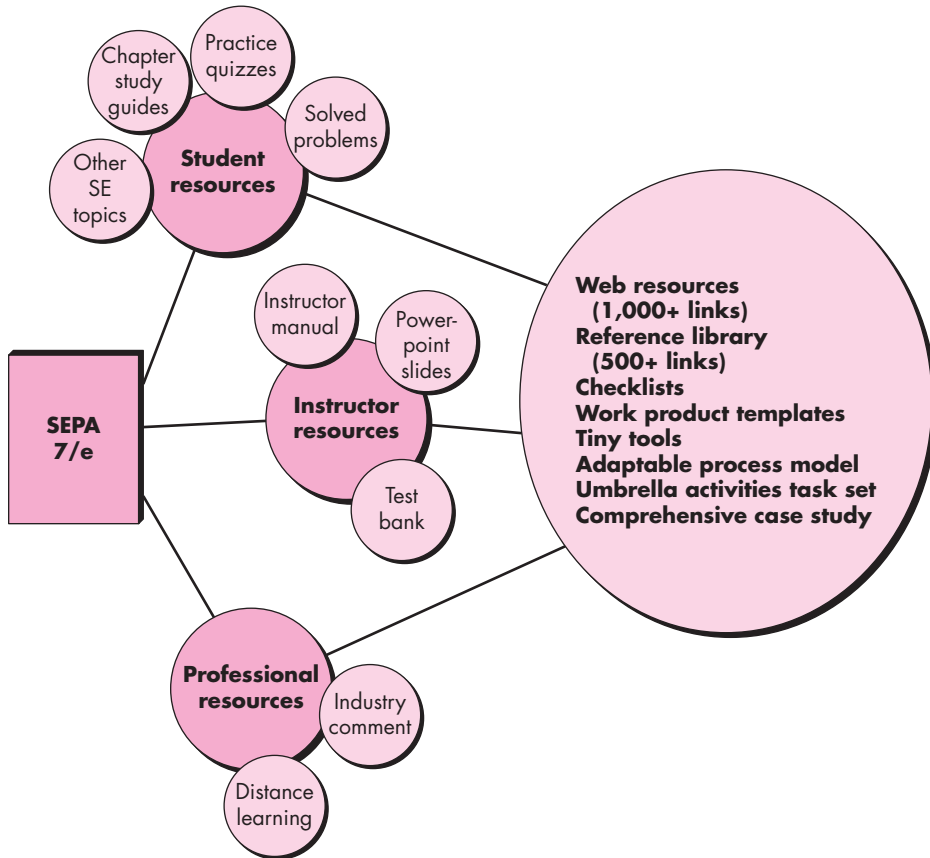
Chapter study guides

Practice quizzes

Solved problems

Other SE topics

Student resources

Instructor manual

Powerpoint slides

Instructor resources

Test bank

SEPA 7/e

Professional resources

Industry comment

Distance learning

Web resources (1,000+ links)
Reference library (500+ links)
Checklists
Work product templates
Tiny tools
Adaptable process model
Umbrella activities task set
Comprehensive case study